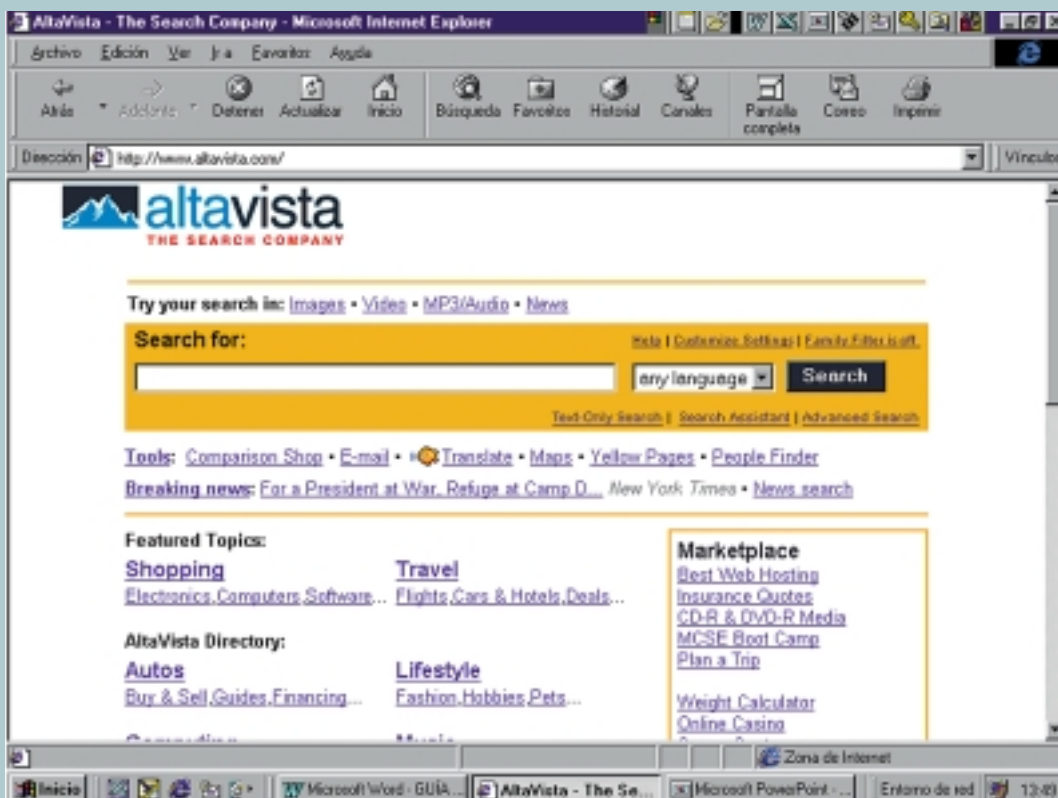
AltaVista - The Search Company - Microsoft Internet Explorer

Archivo Edición Ver Ir a Favoritos Ayuda

Atrás Adelante Detener Actualizar Inicio Búsqueda Favoritos Historial Canales Pantalla completa Correo Imprimir

Dirección http://www.altavista.com/ Vínculos

altavista
THE SEARCH COMPANY

Try your search in: Images • Video • MP3/Audio • News

Search for:

Help | Customize Settings | Family Filter is off.

any language Search

Text-Only Search | Search Assistant | Advanced Search

Tools: Comparison Shop • E-mail • Translate • Maps • Yellow Pages • People Finder

Breaking news: For a President at War, Refuge at Camp D... New York Times • News search

Featured Topics:

Shopping
Electronics,Computers,Software...

Travel
Flights,Cars & Hotels,Deals...

AltaVista Directory:

Autos
Buy & Sell,Guides,Financing...

Lifestyle
Fashion,Hobbies,Pets...

Marketplace
Best Web Hosting
Insurance Quotes
CD-R & DVD-R Media
MCSE Boot Camp
Plan a Trip

Weight Calculator
Online Casino

Zona de Internet

Inicio Microsoft Word - GUÍA... AltaVista - The Se... Microsoft PowerPoint - ... Entorno de red 13:49